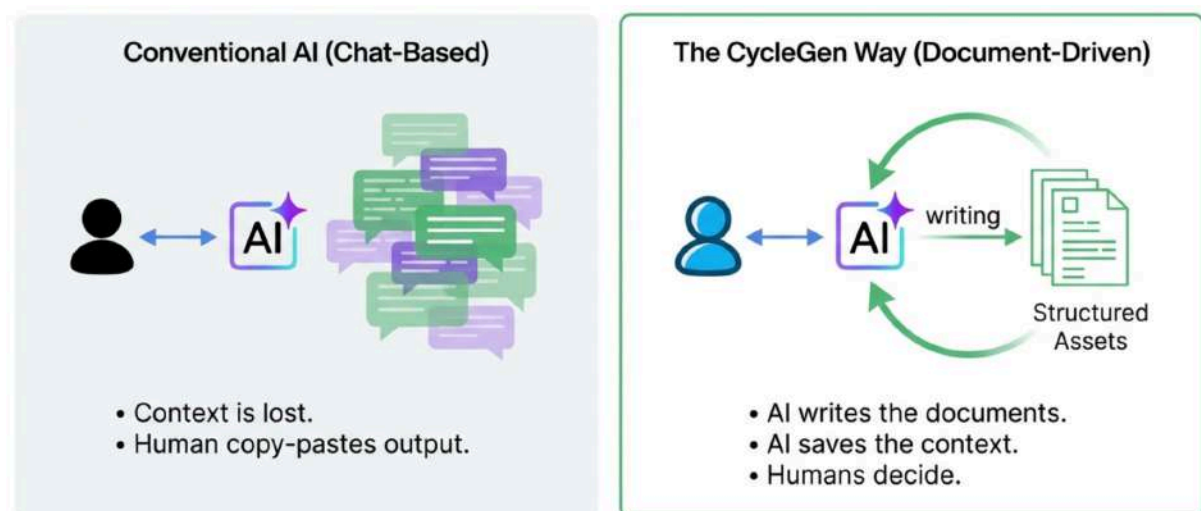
Conventional AI (Chat-Based)

AI

• Context is lost.
• Human copy-pastes output.

The CycleGen Way (Document-Driven)

AI

writing

Structured Assets

• AI writes the documents.
• AI saves the context.
• Humans decide.